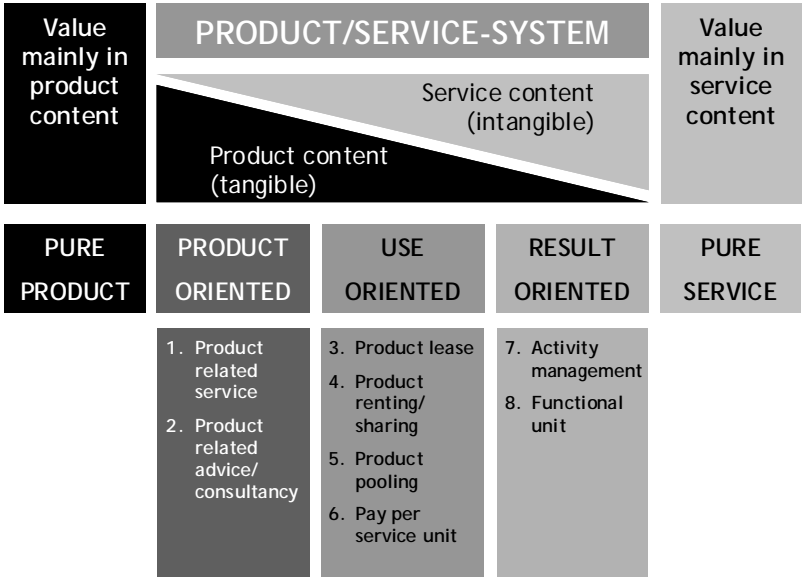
Value mainly in product content

PRODUCT/SERVICE-SYSTEM

Service content (intangible)

Product content (tangible)

Value mainly in service content

PURE PRODUCT

PRODUCT ORIENTED

USE ORIENTED

RESULT ORIENTED

PURE SERVICE

1. Product related service
2. Product related advice/ consultancy

3. Product lease
4. Product renting/ sharing
5. Product pooling
6. Pay per service unit

7. Activity management
8. Functional unit